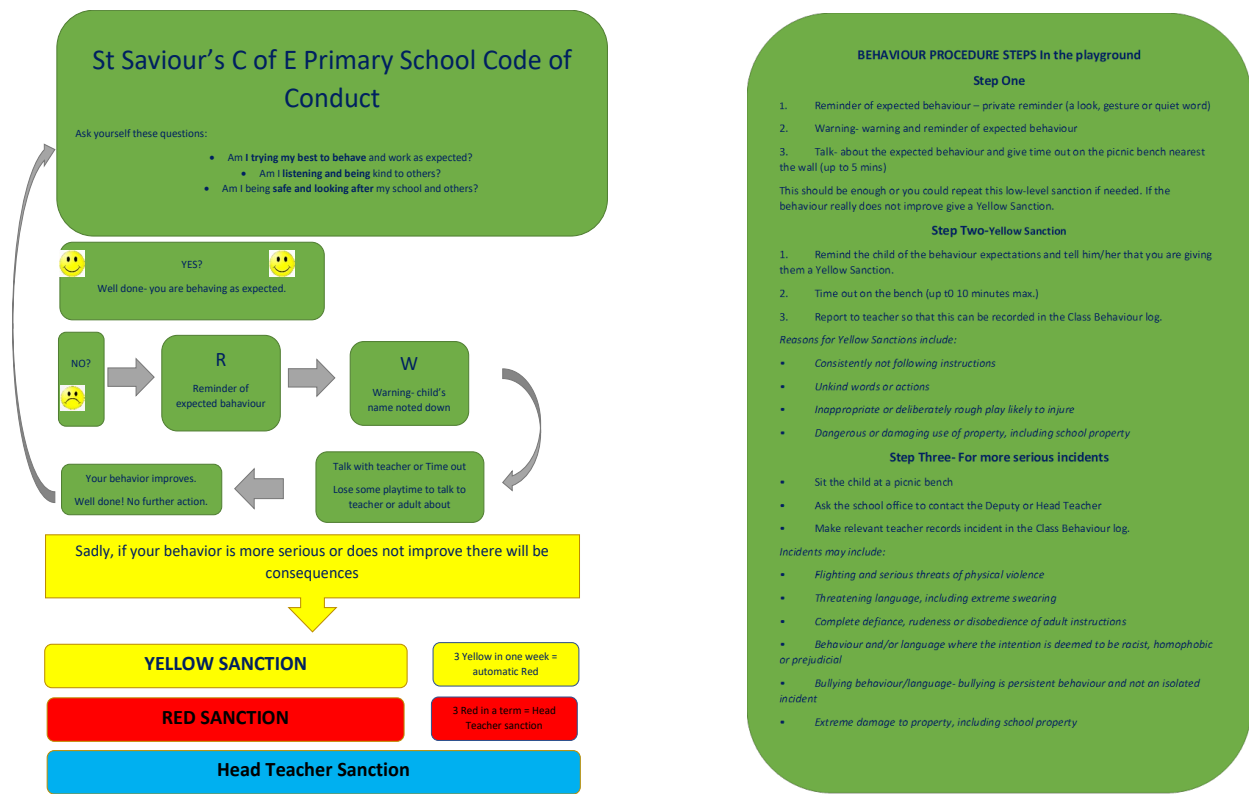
St Saviour's C of E Primary School Code of Conduct

Ask yourself these questions:

- Am I trying my best to behave and work as expected?
- Am I listening and being kind to others?
- Am I being safe and looking after my school and others?

YES?

Well done- you are behaving as expected.

NO?

R

Reminder of expected behaviour

W

Warning- child's name noted down

Talk with teacher or Time out

Lose some playtime to talk to teacher or adult about

Your behavior improves.

Well done! No further action.

Sadly, if your behavior is more serious or does not improve there will be consequences

YELLOW SANCTION

3 Yellow in one week = automatic Red

RED SANCTION

3 Red in a term = Head Teacher sanction

Head Teacher Sanction

BEHAVIOUR PROCEDURE STEPS In the playground

Step One

1. Reminder of expected behaviour – private reminder (a look, gesture or quiet word)

2. Warning- warning and reminder of expected behaviour

3. Talk- about the expected behaviour and give time out on the picnic bench nearest the wall (up to 5 mins)

This should be enough or you could repeat this low-level sanction if needed. If the behaviour really does not improve give a Yellow Sanction.

Step Two-Yellow Sanction

1. Remind the child of the behaviour expectations and tell him/her that you are giving them a Yellow Sanction.

2. Time out on the bench (up t0 10 minutes max.)

3. Report to teacher so that this can be recorded in the Class Behaviour log.

Reasons for Yellow Sanctions include:

- Consistently not following instructions
- Unkind words or actions
- Inappropriate or deliberately rough play likely to injure
- Dangerous or damaging use of property, including school property

Step Three- For more serious incidents

- Sit the child at a picnic bench
- Ask the school office to contact the Deputy or Head Teacher
- Make relevant teacher records incident in the Class Behaviour log.

Incidents may include:

- Flighting and serious threats of physical violence
- Threatening language, including extreme swearing
- Complete defiance, rudeness or disobedience of adult instructions
- Behaviour and/or language where the intention is deemed to be racist, homophobic or prejudicial
- Bullying behaviour/language- bullying is persistent behaviour and not an isolated incident
- Extreme damage to property, including school property